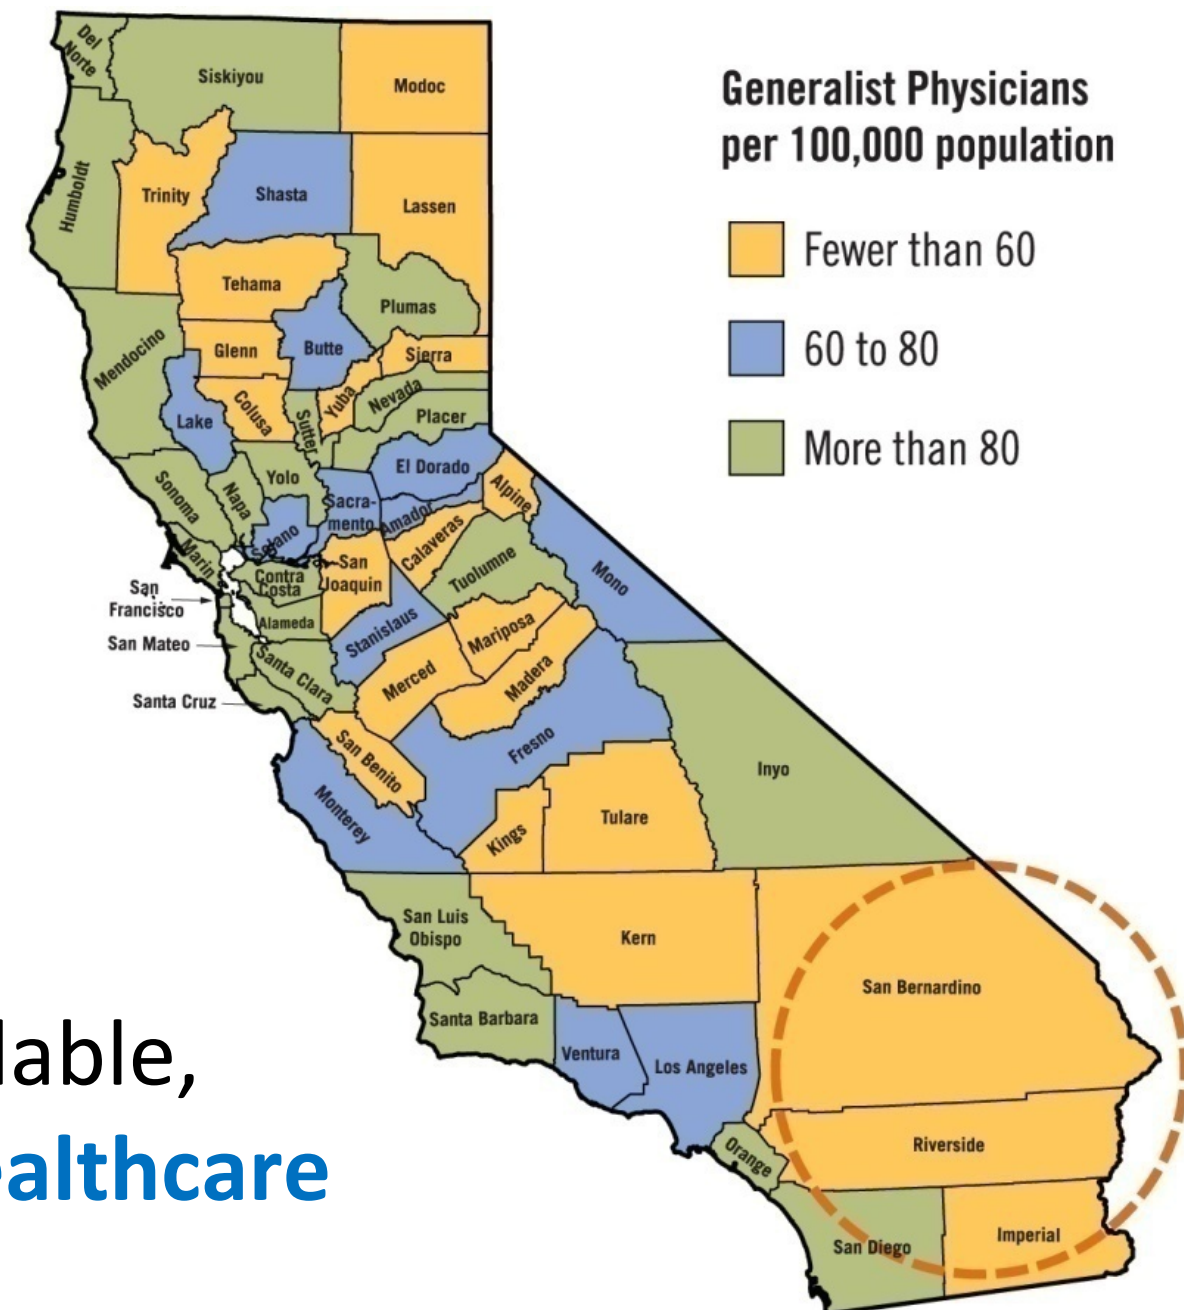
Generalist Physicians per 100,000 population

Fewer than 60

60 to 80

More than 80

Del Norte
Siskiyou
Modoc
Humboldt
Trinity
Shasta
Lassen
Tehama
Plumas
Mendocino
Glenn
Butte
Sierra
Lake
Colusa
Yuba
Nevada
Sutter
Placer
Yolo
El Dorado
Sonoma
Napa
Sacramento
Amador
Alpine
Solano
Marin
San Joaquin
Calaveras
Tuolumne
Mono
San Francisco
Contra Costa
Alameda
San Mateo
Stanislaus
Mariposa
Santa Clara
Merced
Madera
Santa Cruz
San Benito
Fresno
Inyo
Monterey
Kings
Tulare
San Luis Obispo
Kern
San Bernardino
Santa Barbara
Ventura
Los Angeles
Orange
Riverside
San Diego
Imperial

lable,
althcare